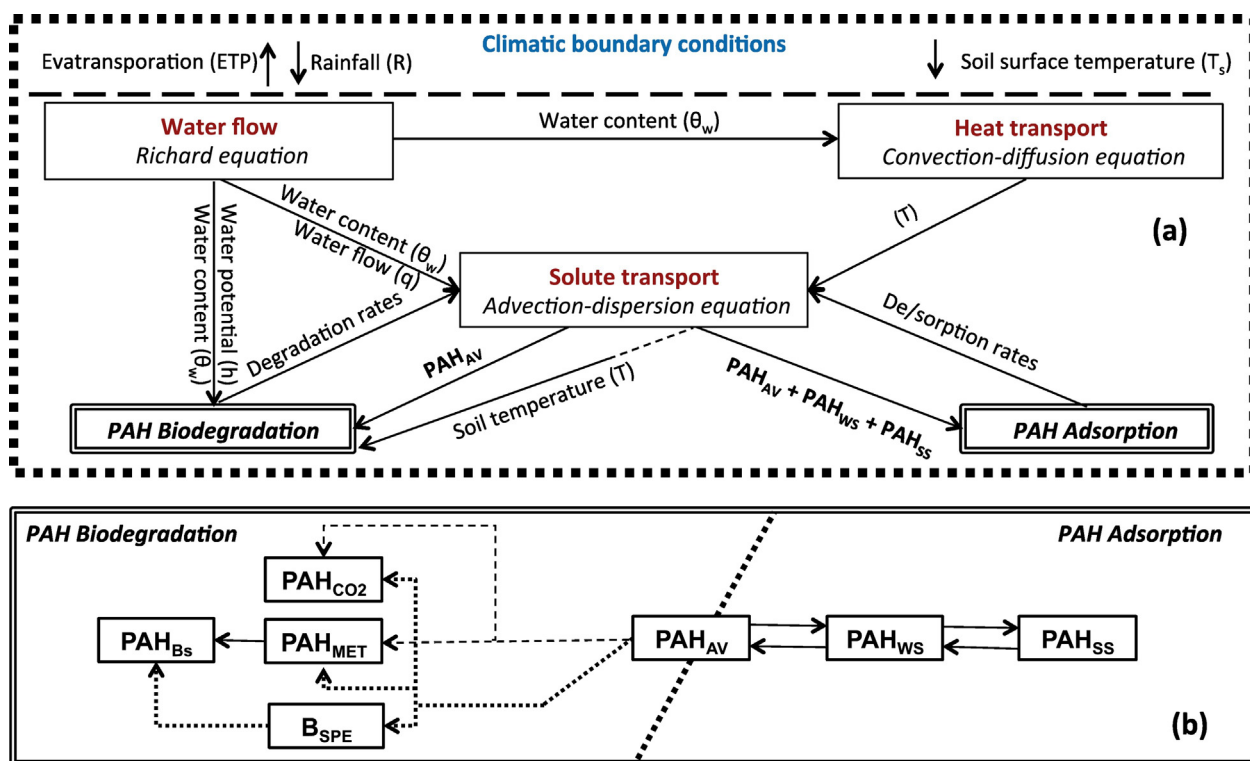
Evatransporation (ETP) Rainfall (R)

Climatic boundary conditions

Soil surface temperature ($T_s$)

**Water flow**
*Richard equation*

Water content ($\theta_w$)

**Heat transport**
*Convection-diffusion equation*

Water content ($\theta_w$)

Water potential (h)

Water content ($\theta_w$)

Water flow (q)

Degradation rates

(T)

(a)

**Solute transport**
*Advection-dispersion equation*

De/sorption rates

$PAH_{AV}$

Soil temperature (T)

$PAH_{AV} + PAH_{WS} + PAH_{SS}$

*PAH Biodegradation*

*PAH Adsorption*

*PAH Biodegradation*

*PAH Adsorption*

$PAH_{CO2}$

$PAH_{Bs}$

$PAH_{MET}$

$PAH_{AV}$

$PAH_{WS}$

$PAH_{SS}$

$B_{SPE}$

(b)